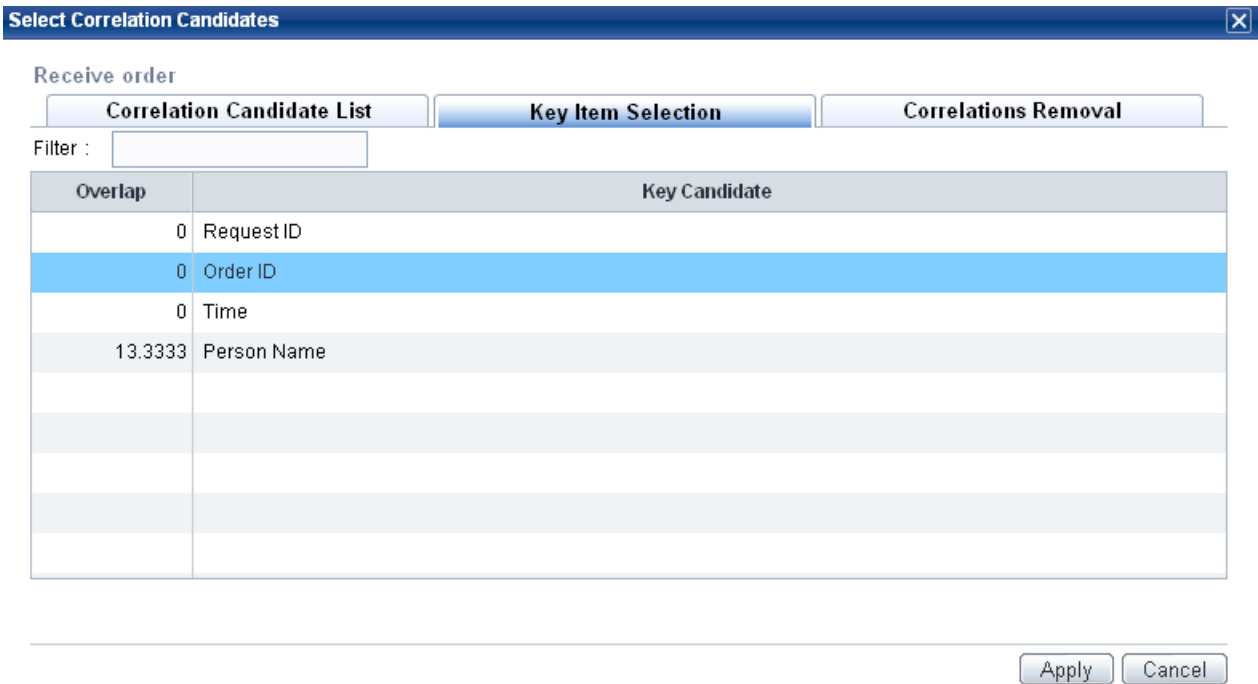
Select Correlation Candidates

Receive order

Correlation Candidate List | Key Item Selection | Correlations Removal

Filter :

| Overlap | Key Candidate |
|---|---|
| 0 | Request ID |
| 0 | Order ID |
| 0 | Time |
| 13.3333 | Person Name |

Apply Cancel